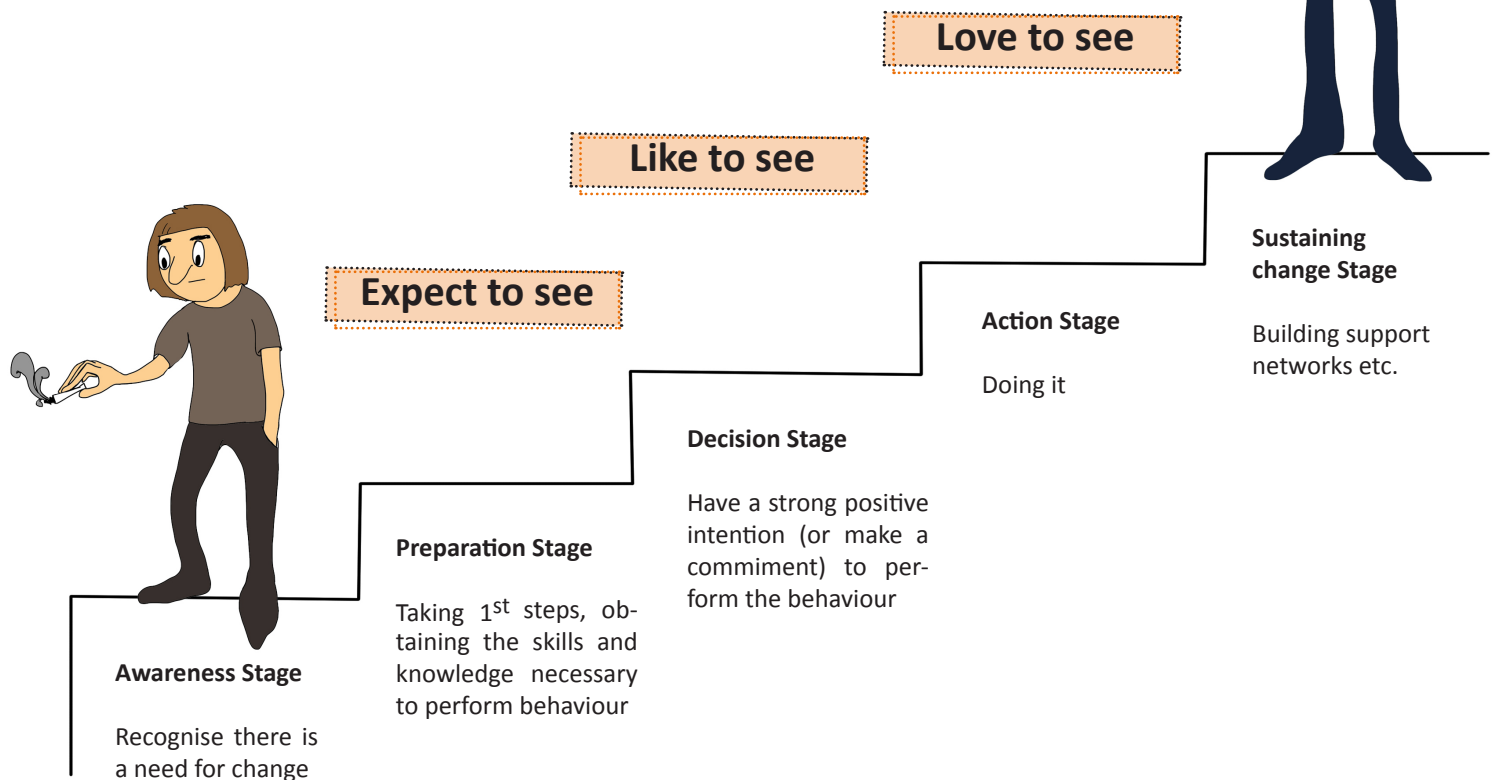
Love to see

Like to see

Expect to see

Sustaining change Stage

Building support networks etc.

Action Stage

Doing it

Decision Stage

Have a strong positive intention (or make a commiment) to perform the behaviour

Preparation Stage

Taking 1$^{st}$ steps, obtaining the skills and knowledge necessary to perform behaviour

Awareness Stage

Recognise there is a need for change